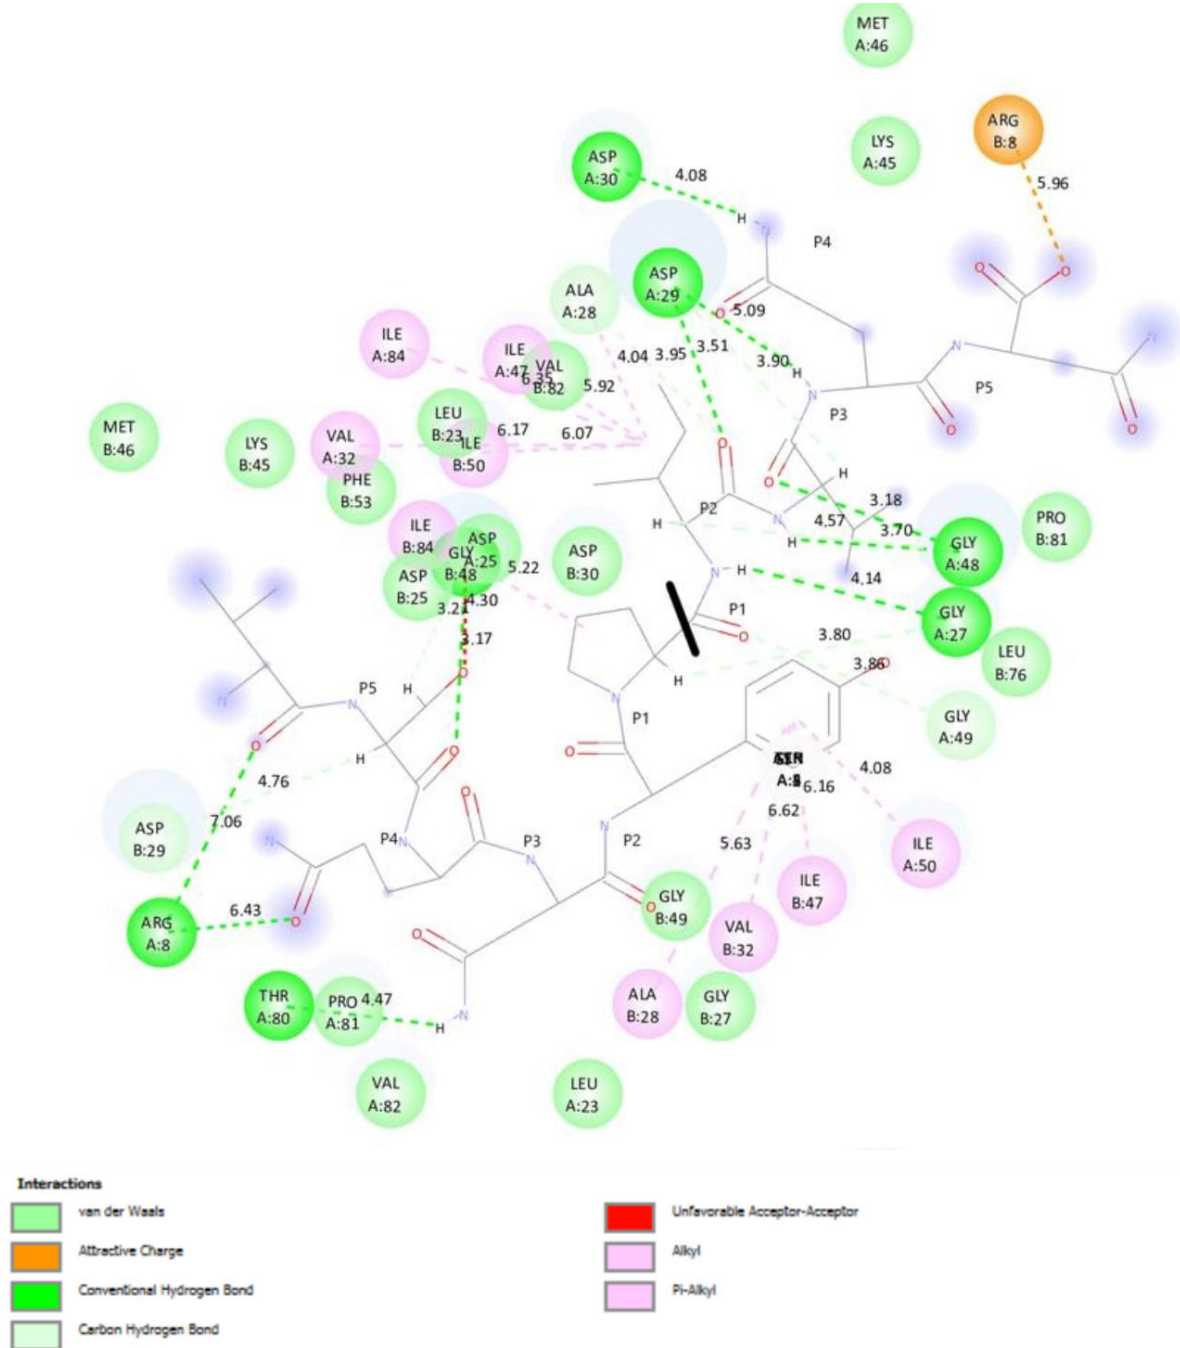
MET A:46

ARG B:8

LYS A:45

5.96

ASP A:30

4.08

H N

P4

ASP A:29

ALA A:28

5.09

ILE A:84

ILE A:47

VAL B:82

6.35

4.04

3.95

3.51

3.90

H N

P5

5.92

MET B:46

LYS B:45

VAL A:32

LEU B:23

ILE B:50

6.17

6.07

P3

PHE B:53

H

3.18

P2

4.57

3.70

PRO B:81

ILE B:84

GLY B:48

ASP A:25

ASP B:30

H

GLY A:48

ASP B:25

5.22

N H

4.14

3.21

4.30

P1

GLY A:27

3.17

3.80

LEU B:76

P5

H

H

3.86

GLY A:49

H

P1

4.76

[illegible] A:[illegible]

6.16

4.08

ASP B:29

7.06

P4

N

P3

N

P2

6.62

ILE A:50

5.63

ILE B:47

GLY B:49

VAL B:32

ARG A:8

6.43

ALA B:28

GLY B:27

THR A:80

PRO A:81

4.47

N H

VAL A:82

LEU A:23

Interactions

van der Waals

Attractive Charge

Conventional Hydrogen Bond

Carbon Hydrogen Bond

Unfavorable Acceptor-Acceptor

Alkyl

Pi-Alkyl